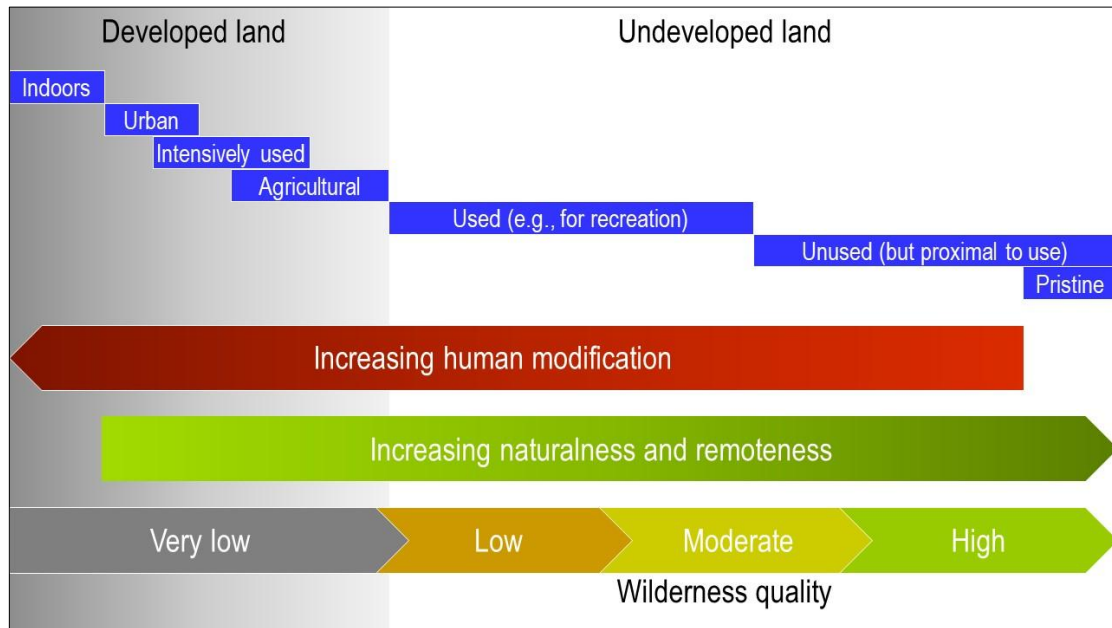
Developed land

Undeveloped land

Indoors

Urban

Intensively used

Agricultural

Used (e.g., for recreation)

Unused (but proximal to use)

Pristine

Increasing human modification

Increasing naturalness and remoteness

Very low

Low

Moderate

High

Wilderness quality